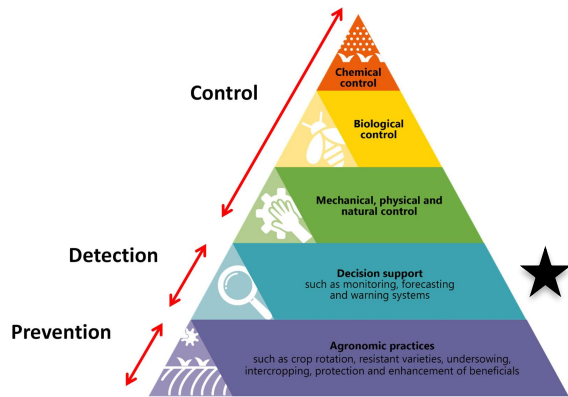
Control

Chemical control

Biological control

Mechanical, physical and natural control

Detection

Decision support
such as monitoring, forecasting and warning systems

Prevention

Agronomic practices
such as crop rotation, resistant varieties, undersowing, intercropping, protection and enhancement of beneficials